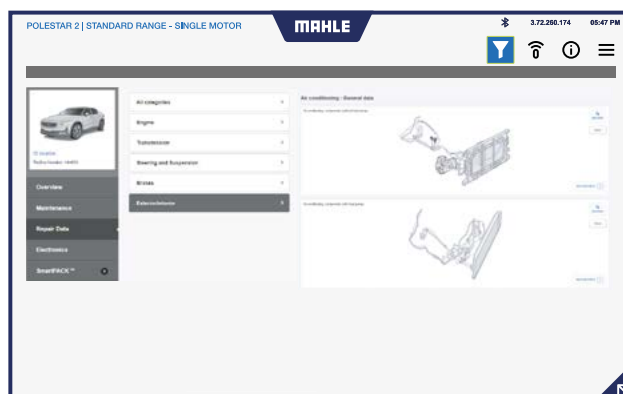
POLESTAR 2 | STANDARD RANGE - SINGLE MOTOR
MAHLE
3.72.250.174
05:47 PM

Overview
Maintenance
Repair Data
Electronics
SmartPACK™

All categories
Engine
Transmission
Steering and Suspension
Brakes
Exterior/interior

Air conditioning - General data